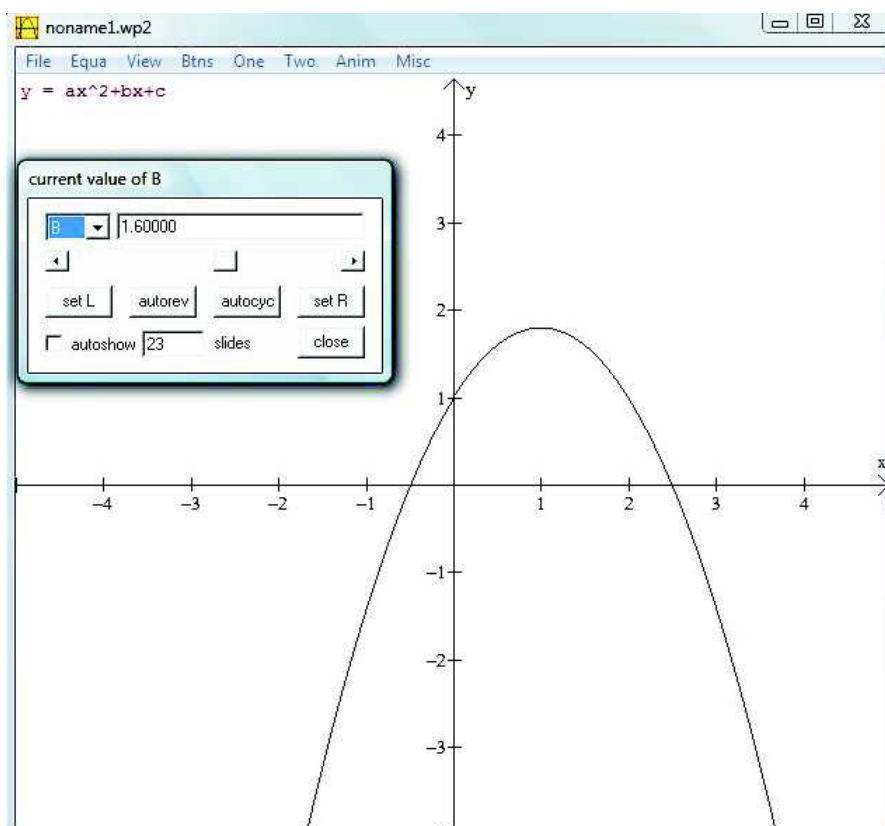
noname1.wp2

File Equa View Btns One Two Anim Misc

y = ax^2+bx+c

current value of B

B 1.60000

set L autorev autocyc set R

autoshow 23 slides close

y

4

3

2

1

x

−4 −3 −2 −1 1 2 3 4

−1

−2

−3